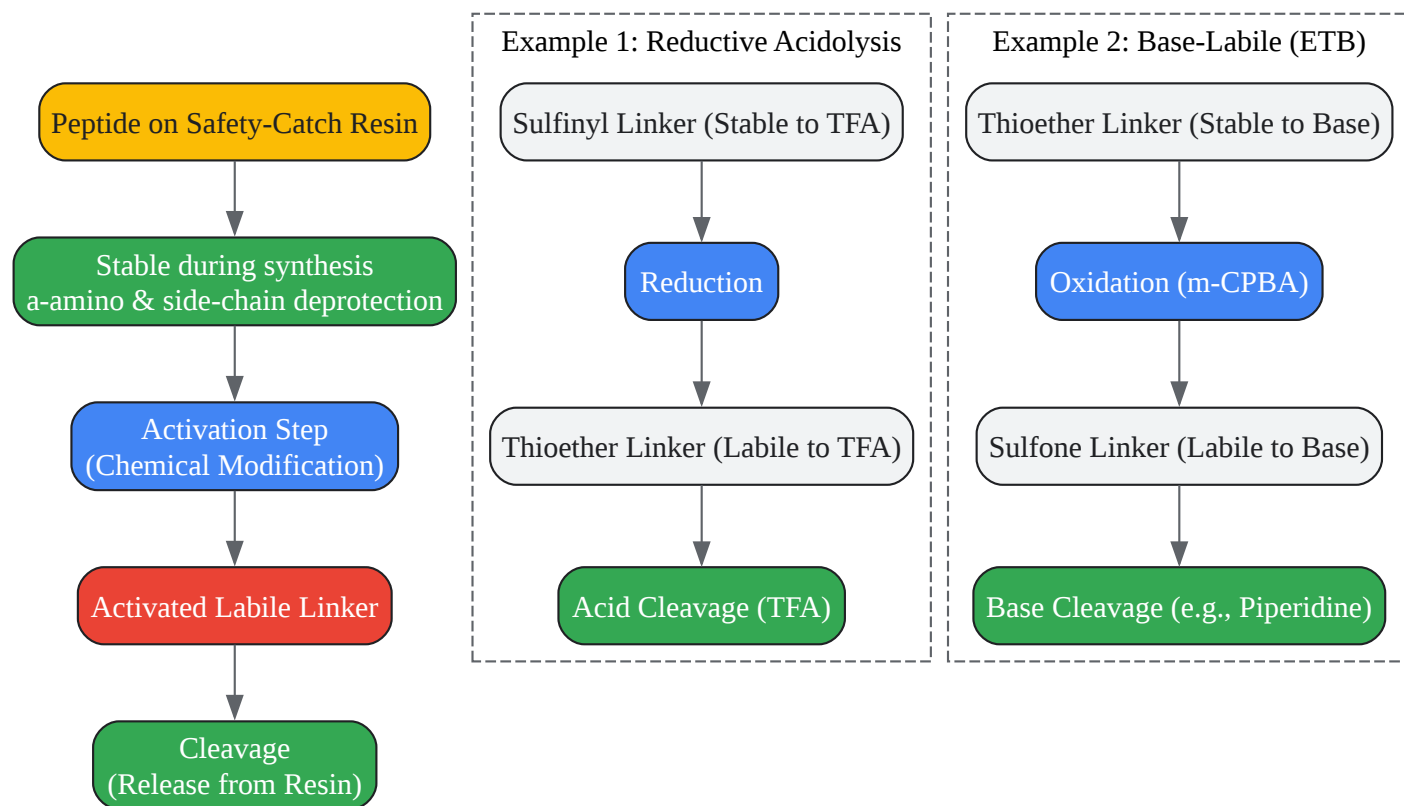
Peptide on Safety-Catch Resin

Stable during synthesis
a-amino & side-chain deprotection

Activation Step
(Chemical Modification)

Activated Labile Linker

Cleavage
(Release from Resin)

Example 1: Reductive Acidolysis

Sulfinyl Linker (Stable to TFA)

Reduction

Thioether Linker (Labile to TFA)

Acid Cleavage (TFA)

Example 2: Base-Labile (ETB)

Thioether Linker (Stable to Base)

Oxidation (m-CPBA)

Sulfone Linker (Labile to Base)

Base Cleavage (e.g., Piperidine)